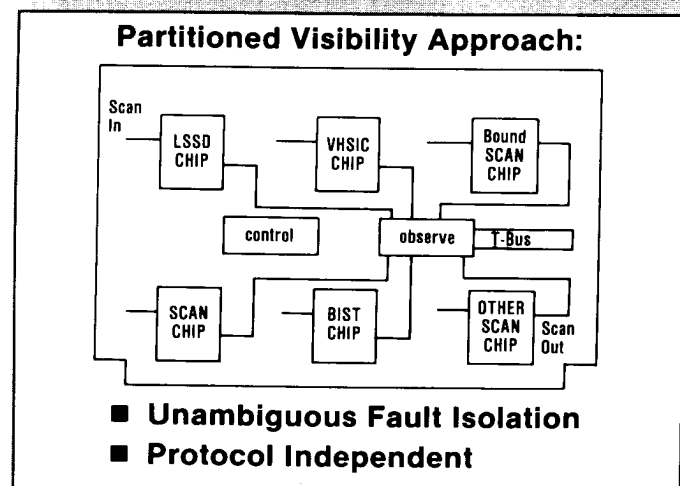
Partitioned Visibility Approach:

Scan In

LSSD CHIP

VHSIC CHIP

Bound SCAN CHIP

control

observe

T-Bus

SCAN CHIP

BIST CHIP

OTHER SCAN CHIP

Scan Out

■ Unambiguous Fault Isolation
■ Protocol Independent